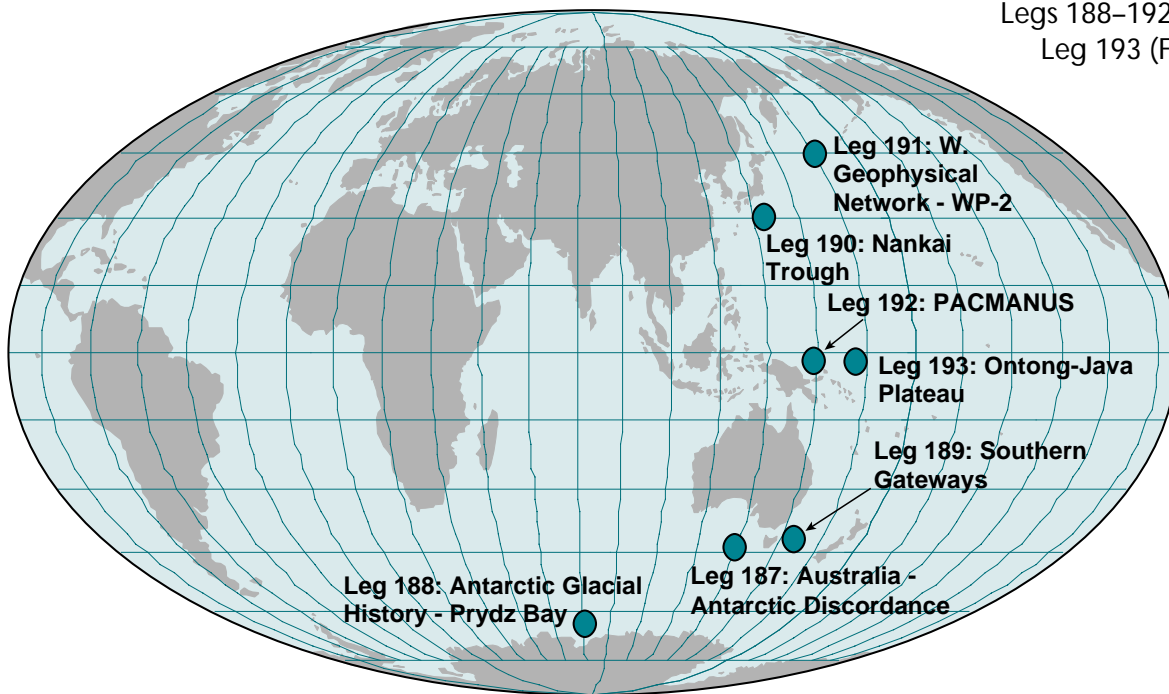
Legs 188–192
Leg 193 (F

Leg 191: W. Geophysical Network - WP-2

Leg 190: Nankai Trough

Leg 192: PACMANUS

Leg 193: Ontong-Java Plateau

Leg 189: Southern Gateways

Leg 187: Australia - Antarctic Discordance

Leg 188: Antarctic Glacial History - Prydz Bay